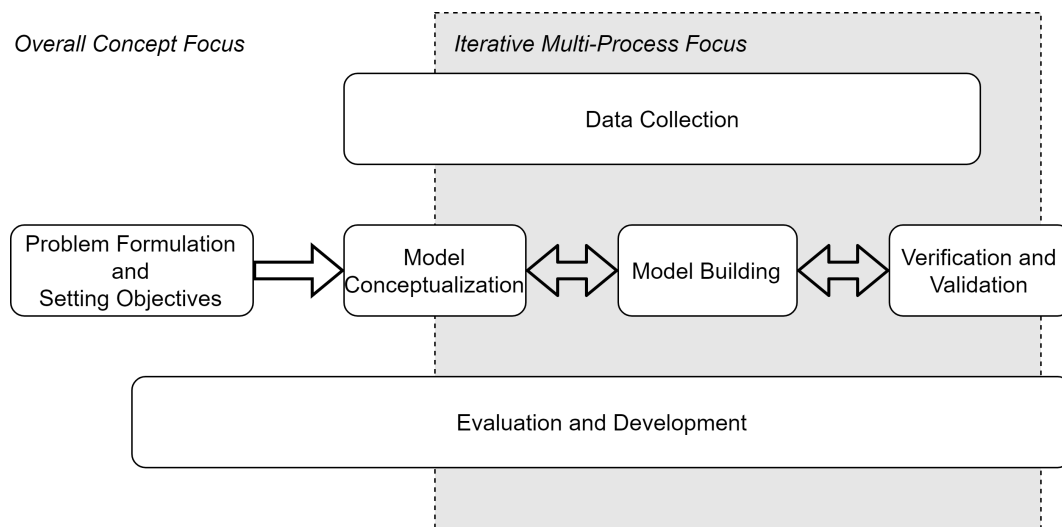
Overall Concept Focus

Iterative Multi-Process Focus

Data Collection

Problem Formulation and Setting Objectives

Model Conceptualization

Model Building

Verification and Validation

Evaluation and Development